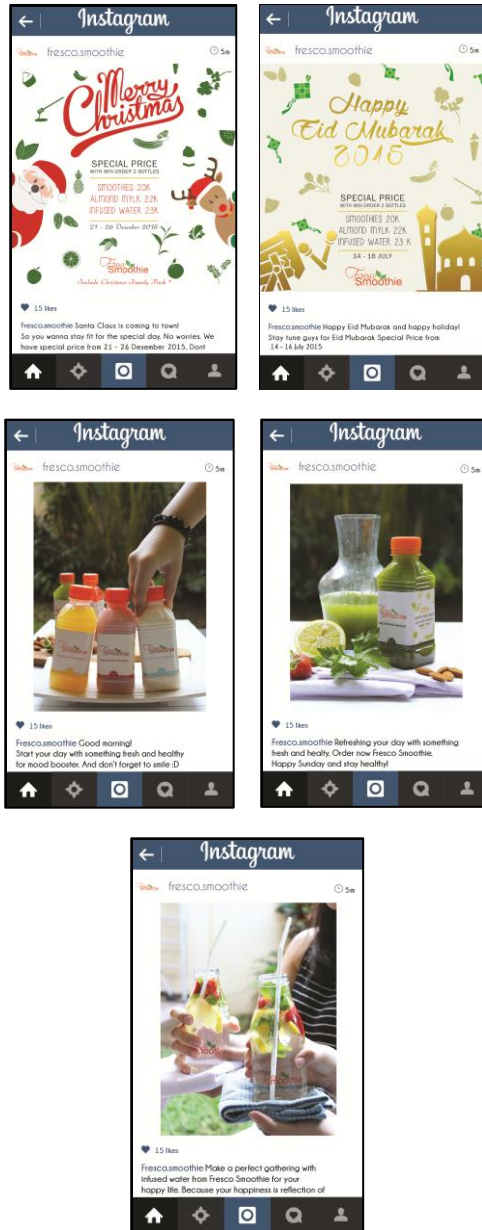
Instagram

fresco.smoothie 5m

Merry Christmas

SPECIAL PRICE
WITH MIN ORDER 2 BOTTLES
SMOOTHIES 20K
ALMOND MYLK 22K
INFUSED WATER 23K
21 - 26 Desember 2015

Fresco Smoothie
Include Christmas Family Pack *

15 likes

Fresco.smoothie Santa Claus is coming to town! So you wanna stay fit for the special day. No worries. We have special price from 21 - 26 Desember 2015. Dont

Instagram

fresco.smoothie 5m

Happy Eid Mubarak 2015

SPECIAL PRICE
WITH MIN ORDER 2 BOTTLES
SMOOTHIES 20K
ALMOND MYLK 22K
INFUSED WATER 23 K
14 - 16 JULY

Fresco Smoothie

15 likes

Fresco.smoothie Happy Eid Mubarak and happy holiday! Stay tune guys for Eid Mubarak Special Price from 14 - 16 July 2015

Instagram

fresco.smoothie 5m

15 likes

Fresco.smoothie Good morning! Start your day with something fresh and healthy for mood booster. And don't forget to smile :D

Instagram

fresco.smoothie 5m

15 likes

Fresco.smoothie Refreshing your day with something fresh and healty. Order now Fresco Smoothie. Happy Sunday and stay healthy!

Instagram

fresco.smoothie 5m

15 likes

Fresco.smoothie Make a perfect gathering with infused water from Fresco Smoothie for your happy life. Because your happiness is reflection of